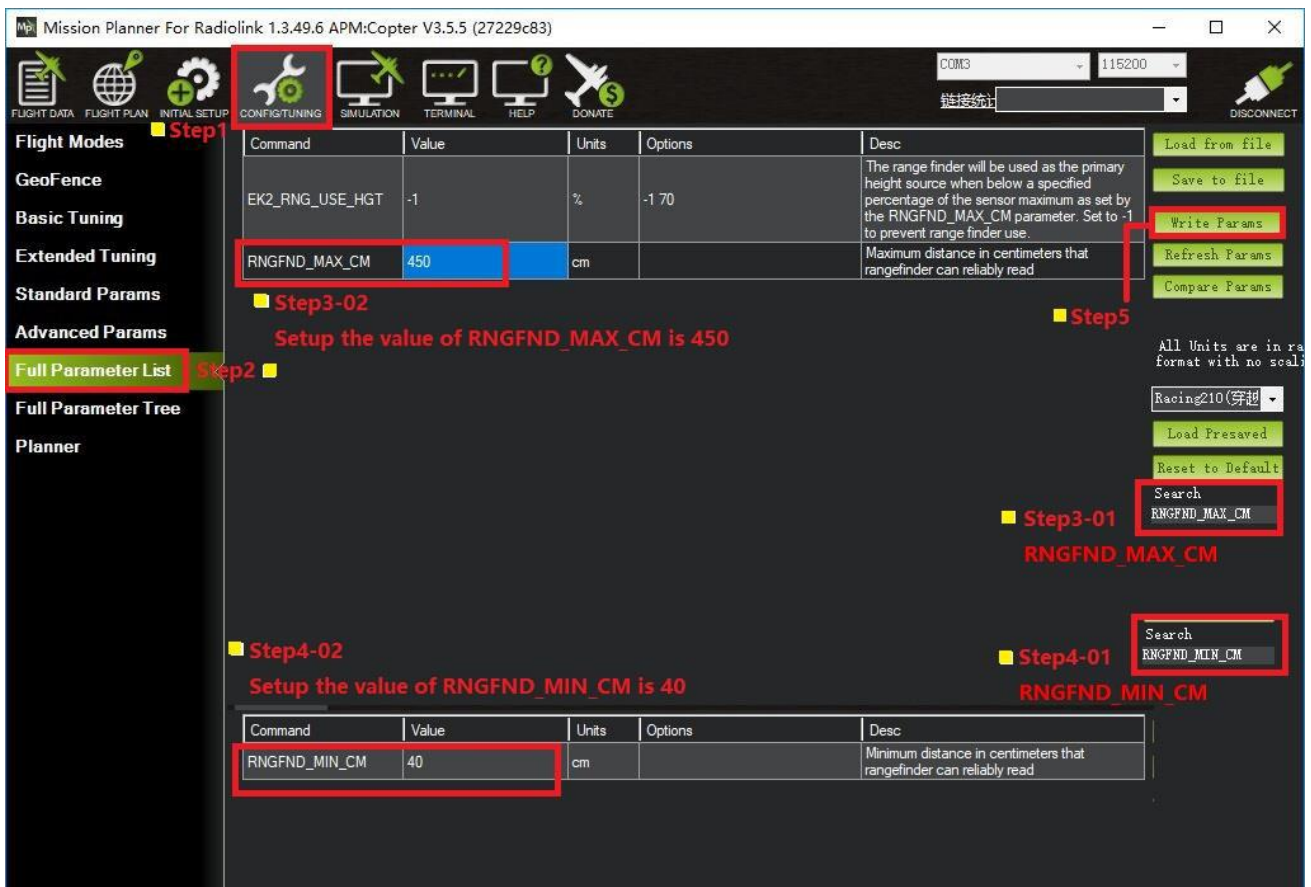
Mission Planner For Radiolink 1.3.49.6 APM:Copter V3.5.5 (27229c83)

FLIGHT DATA FLIGHT PLAN INITIAL SETUP CONFIG/TUNING SIMULATION TERMINAL HELP DONATE

COM3 115200
链接统计
DISCONNECT

Step1

Flight Modes
GeoFence
Basic Tuning
Extended Tuning
Standard Params
Advanced Params
Full Parameter List
Full Parameter Tree
Planner

Step2

| Command | Value | Units | Options | Desc |
|---|---|---|---|---|
| EK2_RNG_USE_HGT | -1 | % | -1 70 | The range finder will be used as the primary height source when below a specified percentage of the sensor maximum as set by the RNGFND_MAX_CM parameter. Set to -1 to prevent range finder use. |
| RNGFND_MAX_CM | 450 | cm | | Maximum distance in centimeters that rangefinder can reliably read |

Step3-02
Setup the value of RNGFND_MAX_CM is 450

Load from file
Save to file
Write Params
Refresh Params
Compare Params

Step5

All Units are in ra format with no scali

Racing210(穿越
Load Presaved
Reset to Default

Search
RNGFND_MAX_CM

Step3-01
RNGFND_MAX_CM

Search
RNGFND_MIN_CM

Step4-01
RNGFND_MIN_CM

Step4-02
Setup the value of RNGFND_MIN_CM is 40

| Command | Value | Units | Options | Desc |
|---|---|---|---|---|
| RNGFND_MIN_CM | 40 | cm | | Minimum distance in centimeters that rangefinder can reliably read |